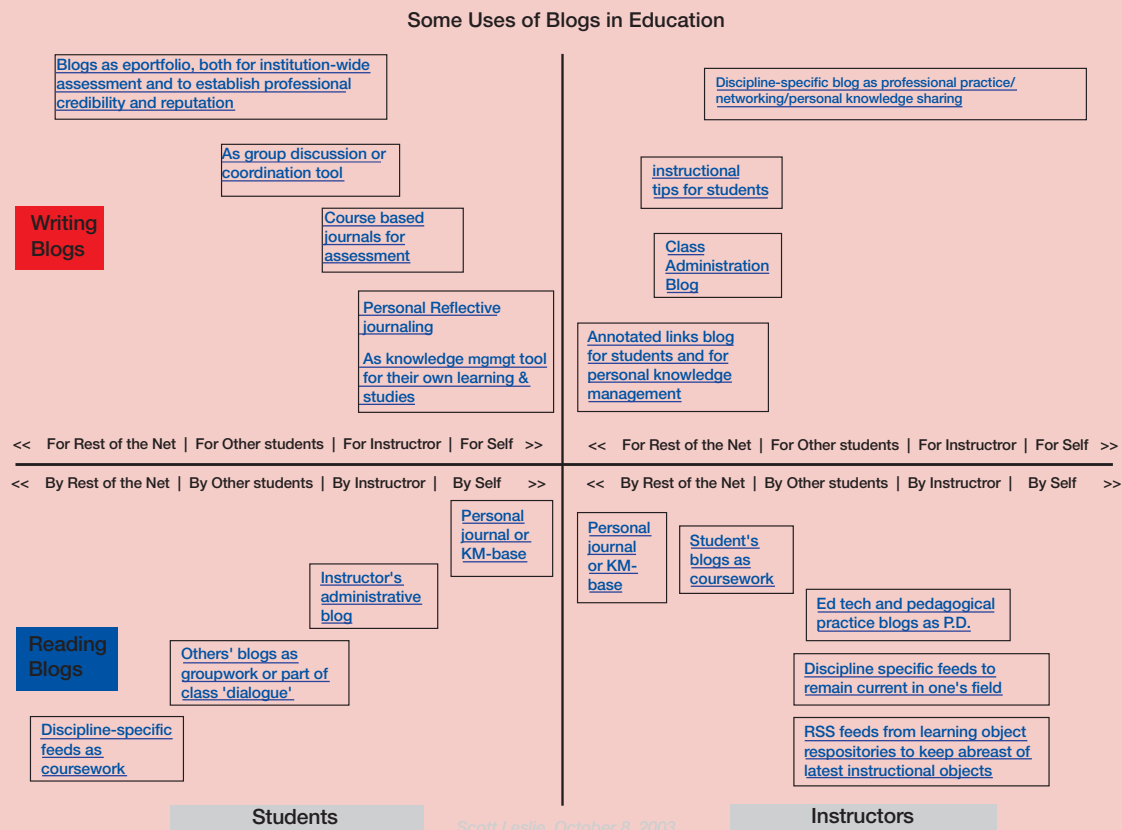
Some Uses of Blogs in Education

Blogs as eportfolio, both for institution-wide assessment and to establish professional credibility and reputation

Discipline-specific blog as professional practice/ networking/personal knowledge sharing

As group discussion or coordination tool

instructional tips for students

Writing Blogs

Course based journals for assessment

Class Administration Blog

Personal Reflective journaling

As knowledge mgmgt tool for their own learning & studies

Annotated links blog for students and for personal knowledge management

<< For Rest of the Net | For Other students | For Instructror | For Self >>

<< For Rest of the Net | For Other students | For Instructror | For Self >>

<< By Rest of the Net | By Other students | By Instructror | By Self >>

<< By Rest of the Net | By Other students | By Instructror | By Self >>

Personal journal or KM-base

Personal journal or KM-base

Student's blogs as coursework

Instructor's administrative blog

Ed tech and pedagogical practice blogs as P.D.

Reading Blogs

Others' blogs as groupwork or part of class 'dialogue'

Discipline specific feeds to remain current in one's field

Discipline-specific feeds as coursework

RSS feeds from learning object repositories to keep abreast of latest instructional objects

Students

Scott Leslie, October 6, 2003

Instructors